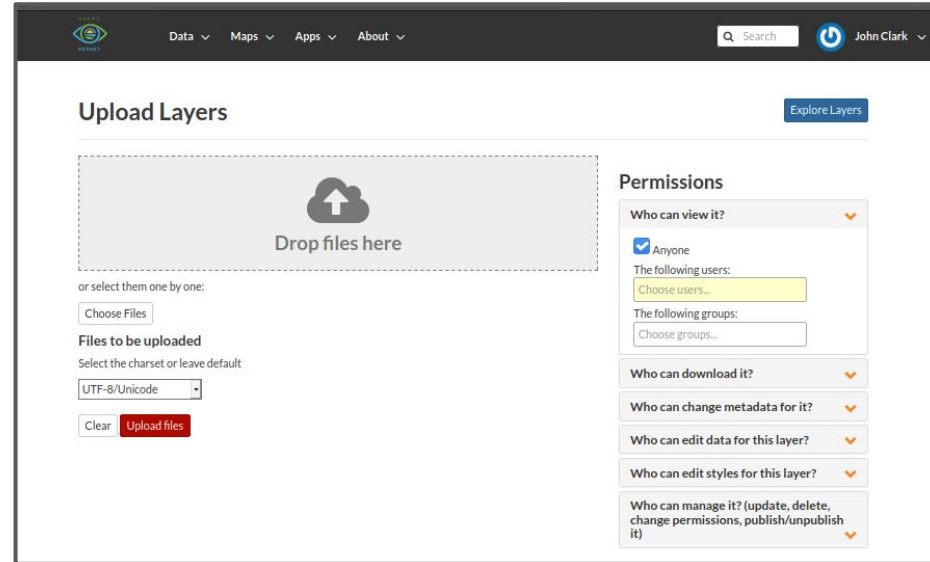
Data Maps Apps About

Search

John Clark

Upload Layers

Explore Layers

Drop files here

or select them one by one:

Choose Files

Files to be uploaded

Select the charset or leave default

UTF-8/Unicode

Clear Upload files

Permissions

Who can view it?

Anyone

The following users:

Choose users...

The following groups:

Choose groups...

Who can download it?

Who can change metadata for it?

Who can edit data for this layer?

Who can edit styles for this layer?

Who can manage it? (update, delete, change permissions, publish/unpublish it)